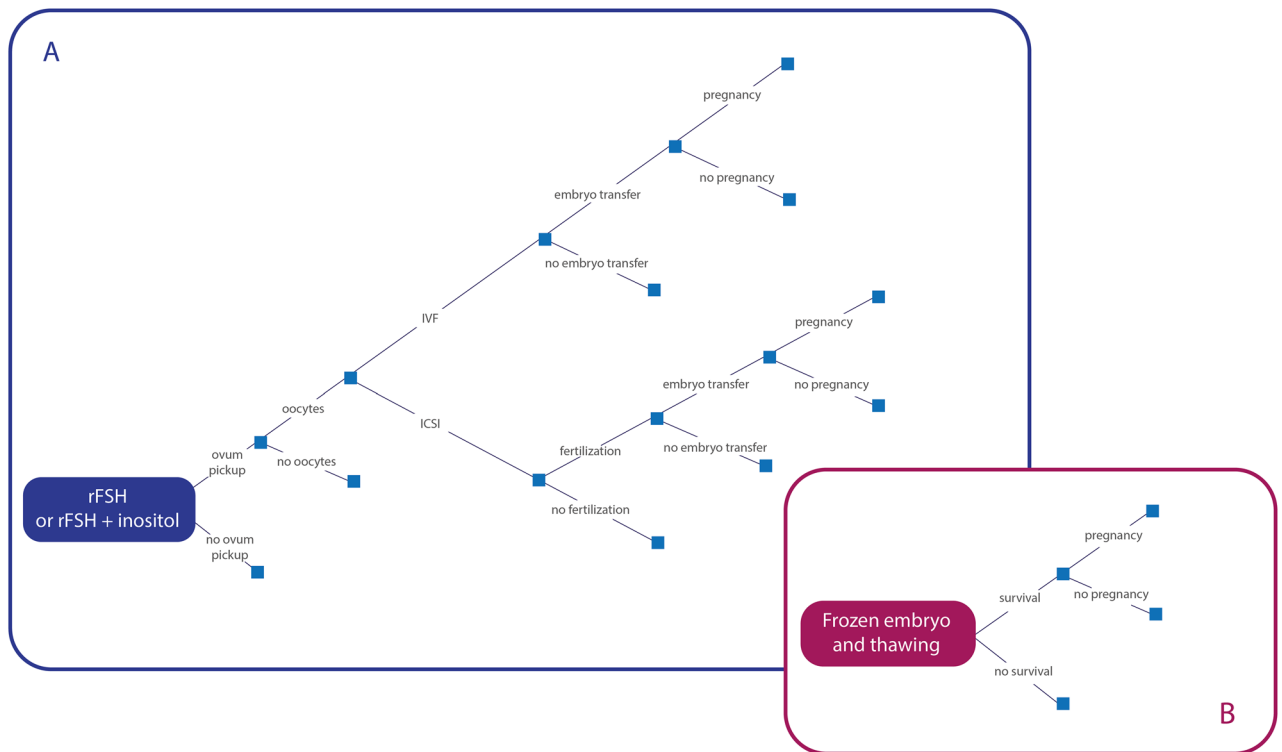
A

pregnancy

no pregnancy

embryo transfer

no embryo transfer

IVF

pregnancy

embryo transfer

no pregnancy

oocytes

ICSI

fertilization

no embryo transfer

ovum pickup

no oocytes

rFSH or rFSH + inositol

no fertilization

no ovum pickup

pregnancy

survival

no pregnancy

Frozen embryo and thawing

no survival

B